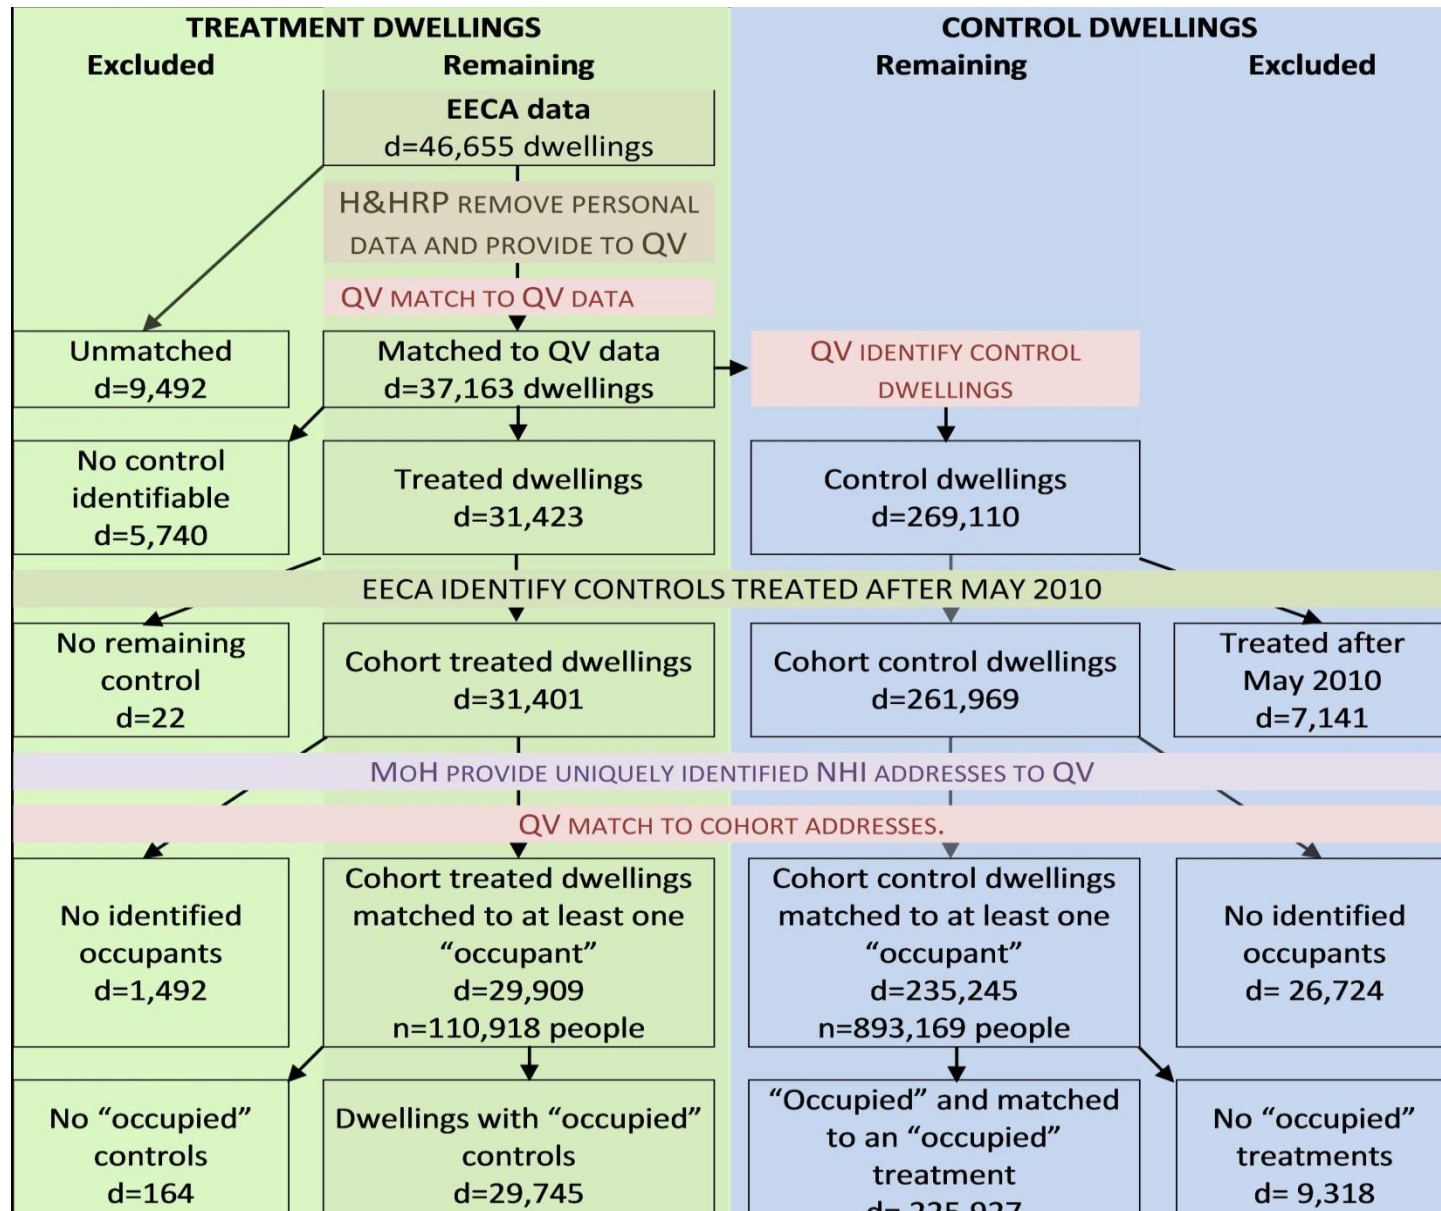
TREATMENT DWELLINGS

Excluded

Remaining

CONTROL DWELLINGS

Remaining

Excluded

EECA data
d=46,655 dwellings

H&HRP REMOVE PERSONAL DATA AND PROVIDE TO QV

QV MATCH TO QV DATA

Unmatched
d=9,492

Matched to QV data
d=37,163 dwellings

QV IDENTIFY CONTROL DWELLINGS

No control identifiable
d=5,740

Treated dwellings
d=31,423

Control dwellings
d=269,110

EECA IDENTIFY CONTROLS TREATED AFTER MAY 2010

No remaining control
d=22

Cohort treated dwellings
d=31,401

Cohort control dwellings
d=261,969

Treated after May 2010
d=7,141

MOH PROVIDE UNIQUELY IDENTIFIED NHI ADDRESSES TO QV

QV MATCH TO COHORT ADDRESSES.

No identified occupants
d=1,492

Cohort treated dwellings matched to at least one “occupant”
d=29,909
n=110,918 people

Cohort control dwellings matched to at least one “occupant”
d=235,245
n=893,169 people

No identified occupants
d= 26,724

No “occupied” controls
d=164

Dwellings with “occupied” controls
d=29,745

“Occupied” and matched to an “occupied” treatment
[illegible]

No “occupied” treatments
d= 9,318